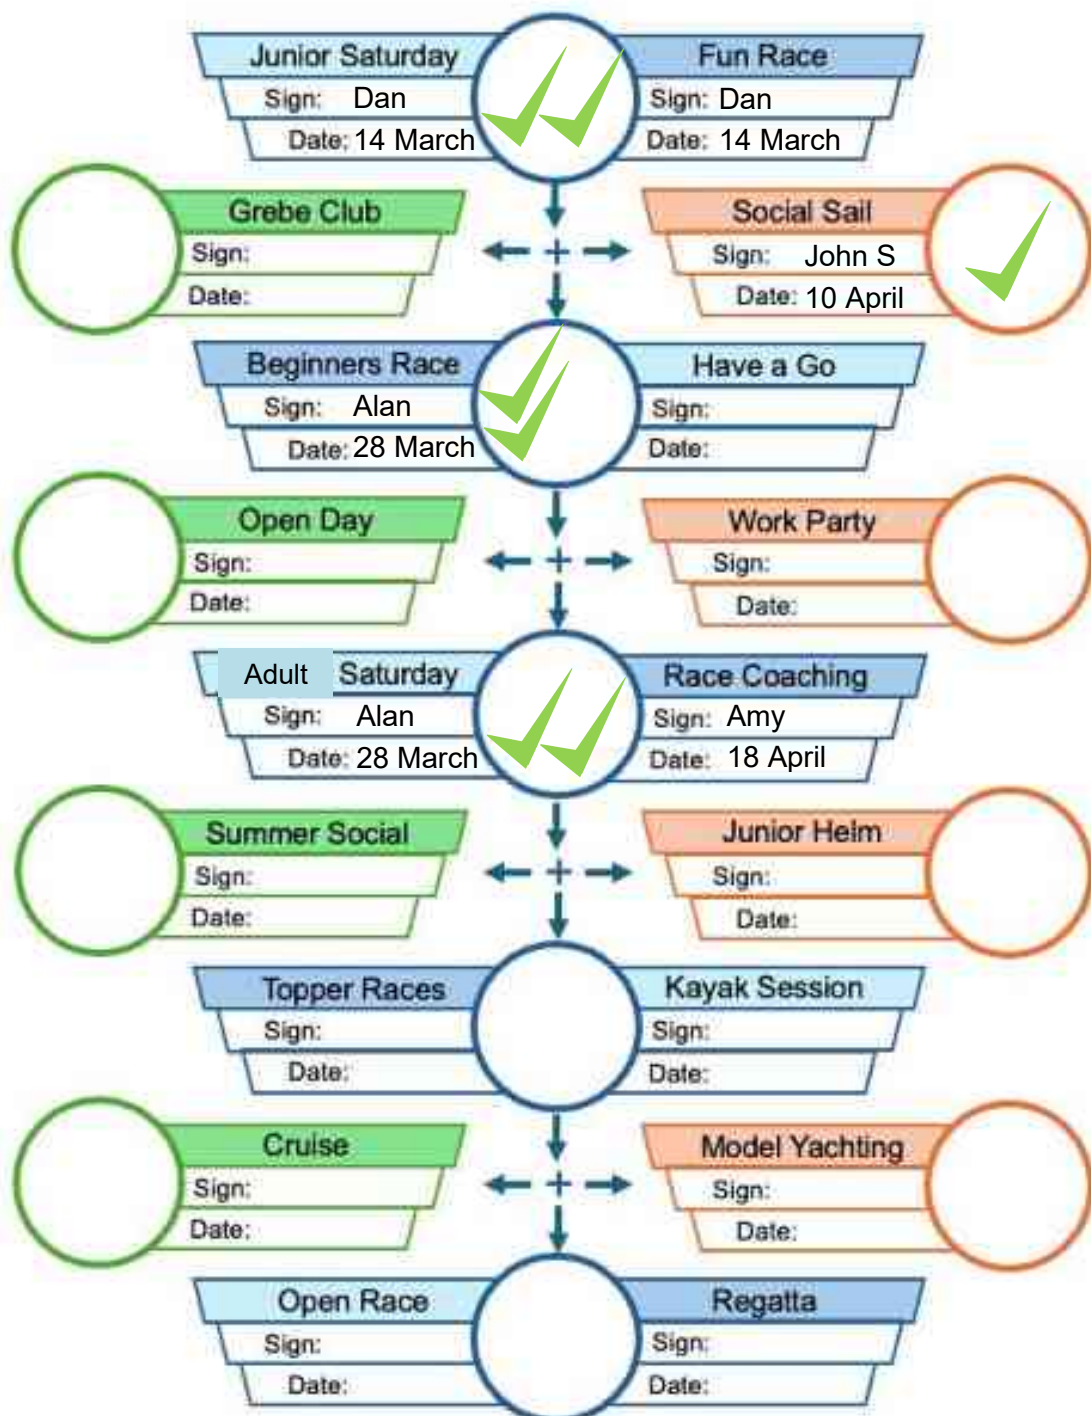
Junior Saturday
Sign: Dan
Date: 14 March

Fun Race
Sign: Dan
Date: 14 March

Grebe Club
Sign:
Date:

Social Sail
Sign: John S
Date: 10 April

Beginners Race
Sign: Alan
Date: 28 March

Have a Go
Sign:
Date:

Open Day
Sign:
Date:

Work Party
Sign:
Date:

Adult Saturday
Sign: Alan
Date: 28 March

Race Coaching
Sign: Amy
Date: 18 April

Summer Social
Sign:
Date:

Junior Helm
Sign:
Date:

Topper Races
Sign:
Date:

Kayak Session
Sign:
Date:

Cruise
Sign:
Date:

Model Yachting
Sign:
Date:

Open Race
Sign:
Date:

Regatta
Sign:
Date: